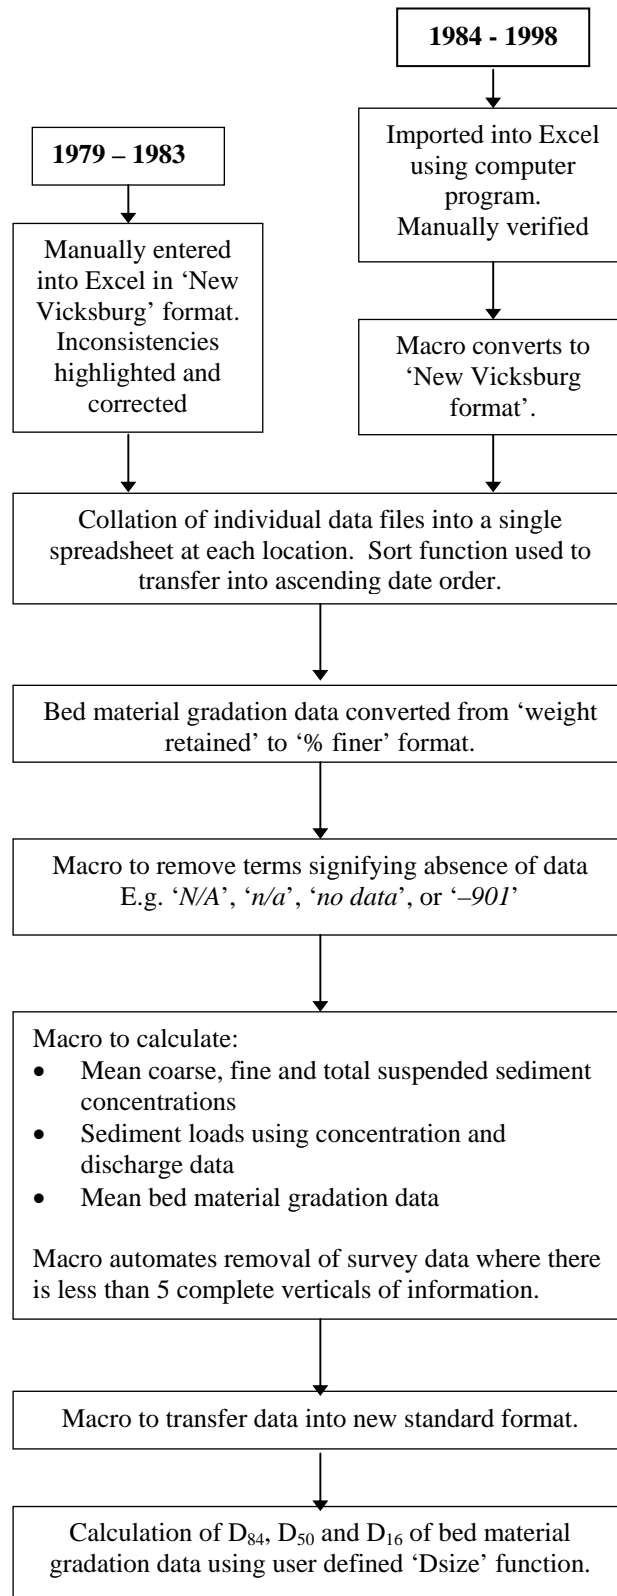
1984 - 1998

1979 – 1983

Imported into Excel using computer program. Manually verified

Manually entered into Excel in 'New Vicksburg' format. Inconsistencies highlighted and corrected

Macro converts to 'New Vicksburg format'.

Collation of individual data files into a single spreadsheet at each location. Sort function used to transfer into ascending date order.

Bed material gradation data converted from 'weight retained' to '% finer' format.

Macro to remove terms signifying absence of data E.g. '*N/A*', '*n/a*', '*no data*', or '*–901*'

Macro to calculate:
- Mean coarse, fine and total suspended sediment concentrations
- Sediment loads using concentration and discharge data
- Mean bed material gradation data

Macro automates removal of survey data where there is less than 5 complete verticals of information.

Macro to transfer data into new standard format.

Calculation of $D_{84}$, $D_{50}$ and $D_{16}$ of bed material gradation data using user defined 'Dsize' function.